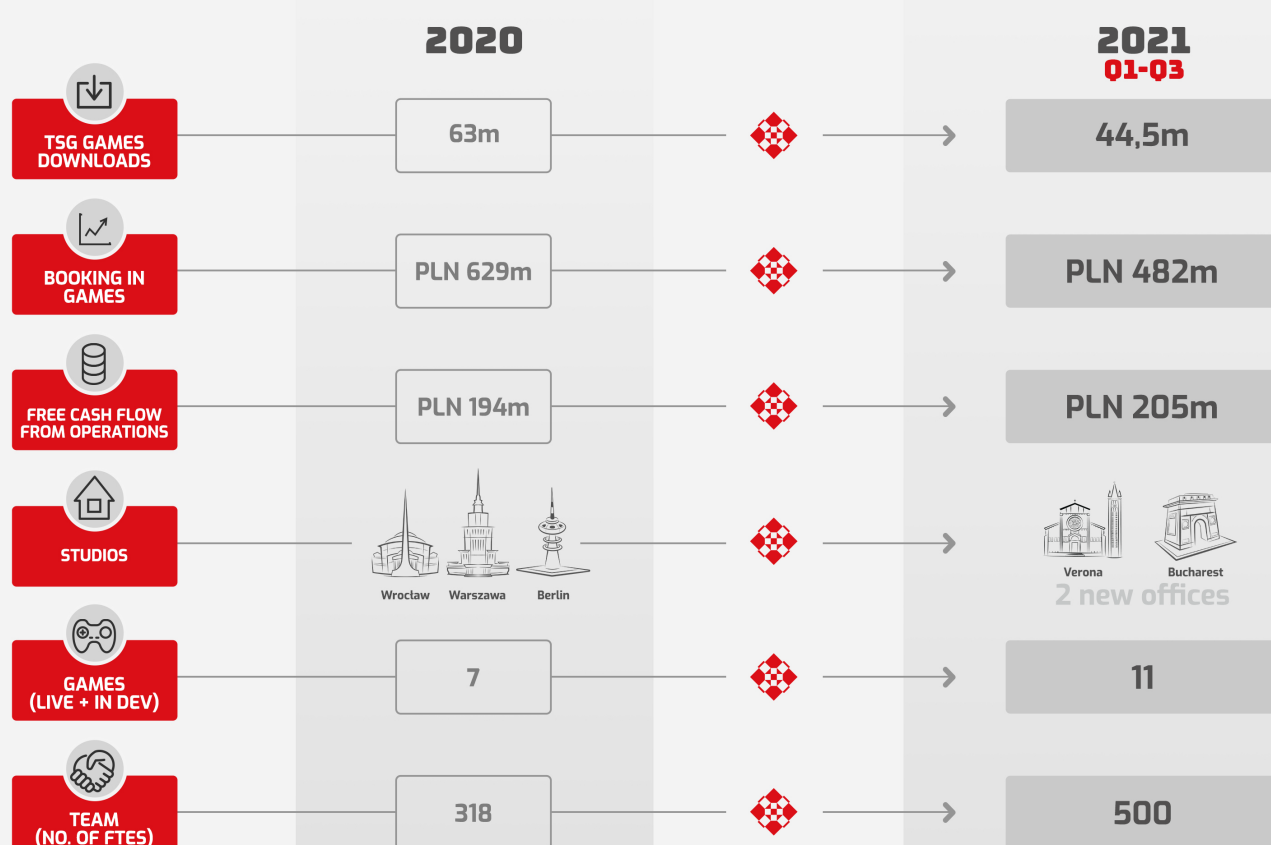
2020

2021
Q1-Q3

TSG GAMES DOWNLOADS

63m

44,5m

BOOKING IN GAMES

PLN 629m

PLN 482m

FREE CASH FLOW FROM OPERATIONS

PLN 194m

PLN 205m

STUDIOS

Wrocław

Warszawa

Berlin

Verona

Bucharest

2 new offices

GAMES (LIVE + IN DEV)

7

11

TEAM (NO. OF FTES)

318

500